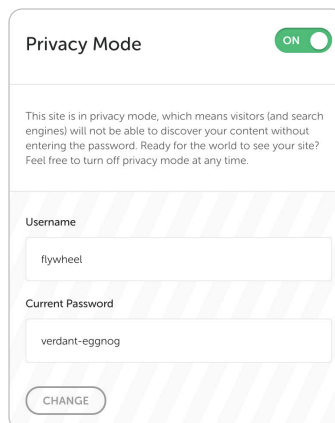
Privacy Mode

ON

This site is in privacy mode, which means visitors (and search engines) will not be able to discover your content without entering the password. Ready for the world to see your site? Feel free to turn off privacy mode at any time.

Username

flywheel

Current Password

verdant-eggnog

CHANGE